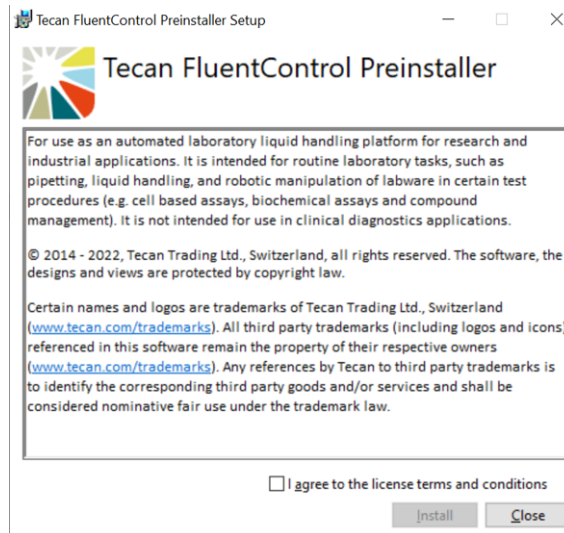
Tecan FluentControl Preinstaller Setup

Tecan FluentControl Preinstaller

For use as an automated laboratory liquid handling platform for research and industrial applications. It is intended for routine laboratory tasks, such as pipetting, liquid handling, and robotic manipulation of labware in certain test procedures (e.g. cell based assays, biochemical assays and compound management). It is not intended for use in clinical diagnostics applications.

© 2014 - 2022, Tecan Trading Ltd., Switzerland, all rights reserved. The software, the designs and views are protected by copyright law.

Certain names and logos are trademarks of Tecan Trading Ltd., Switzerland (www.tecan.com/trademarks). All third party trademarks (including logos and icons) referenced in this software remain the property of their respective owners (www.tecan.com/trademarks). Any references by Tecan to third party trademarks is to identify the corresponding third party goods and/or services and shall be considered nominative fair use under the trademark law.

I agree to the license terms and conditions

Install

Close